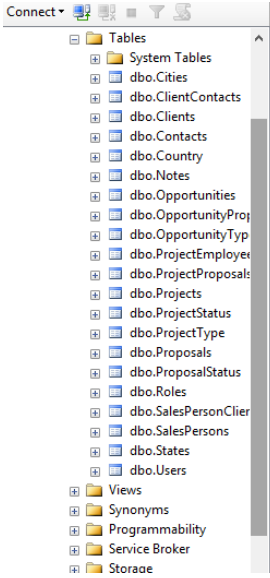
Connect ▾

Tables
System Tables
dbo.Cities
dbo.ClientContacts
dbo.Clients
dbo.Contacts
dbo.Country
dbo.Notes
dbo.Opportunities
dbo.OpportunityProp
dbo.OpportunityTyp
dbo.ProjectEmployee
dbo.ProjectProposals
dbo.Projects
dbo.ProjectStatus
dbo.ProjectType
dbo.Proposals
dbo.ProposalStatus
dbo.Roles
dbo.SalesPersonClier
dbo.SalesPersons
dbo.States
dbo.Users
Views
Synonyms
Programmability
Service Broker
Storage